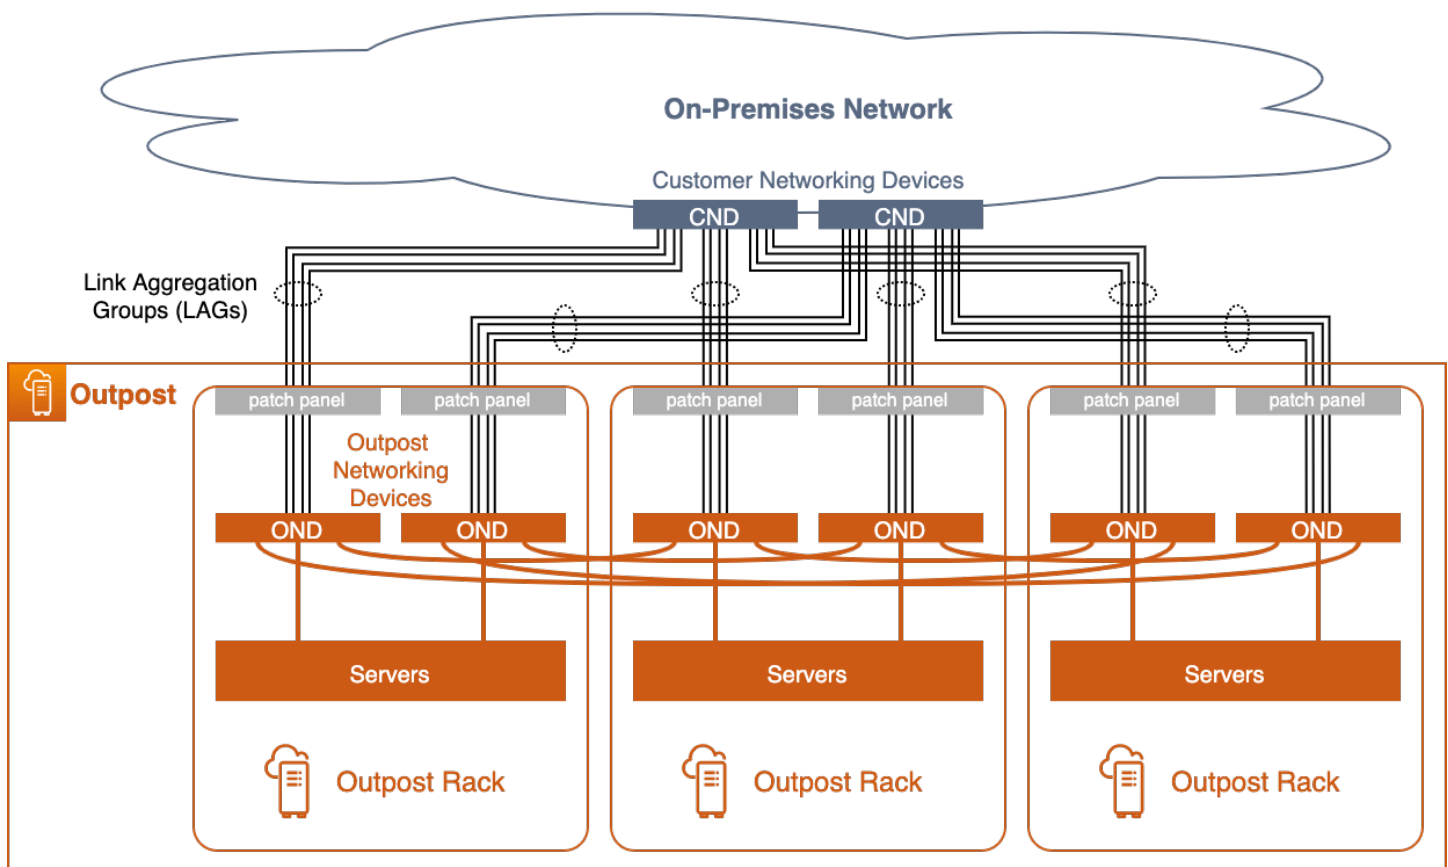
On-Premises Network

Customer Networking Devices

CND

CND

Link Aggregation Groups (LAGs)

Outpost

patch panel

patch panel

patch panel

patch panel

patch panel

patch panel

Outpost Networking Devices

OND

OND

OND

OND

OND

OND

Servers

Servers

Servers

Outpost Rack

Outpost Rack

Outpost Rack